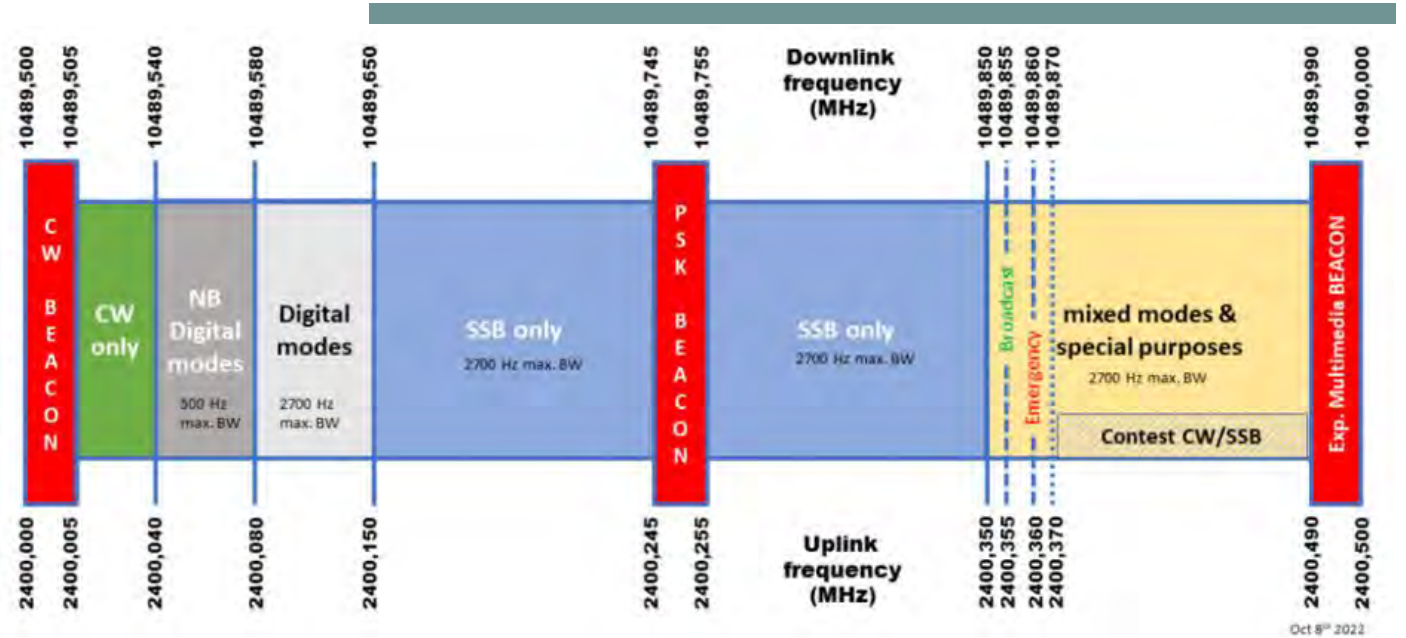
10489,500 10489,505 10489,540 10489,580 10489,650 10489,745 10489,755

Downlink frequency (MHz)

10489,850 10489,855 10489,860 10489,870 10489,990 10490,000

CW BEACON

CW only

NB Digital modes
500 Hz max. BW

Digital modes
2700 Hz max. BW

SSB only
2700 Hz max. BW

PSK BEACON

SSB only
2700 Hz max. BW

Broadcast

Emergency

mixed modes & special purposes
2700 Hz max. BW

Contest CW/SSB

Exp. Multimedia BEACON

2400,000 2400,005 2400,040 2400,080 2400,150 2400,245 2400,255

Uplink frequency (MHz)

2400,350 2400,355 2400,360 2400,370 2400,490 2400,500

Oct 8$^{th}$ 2022